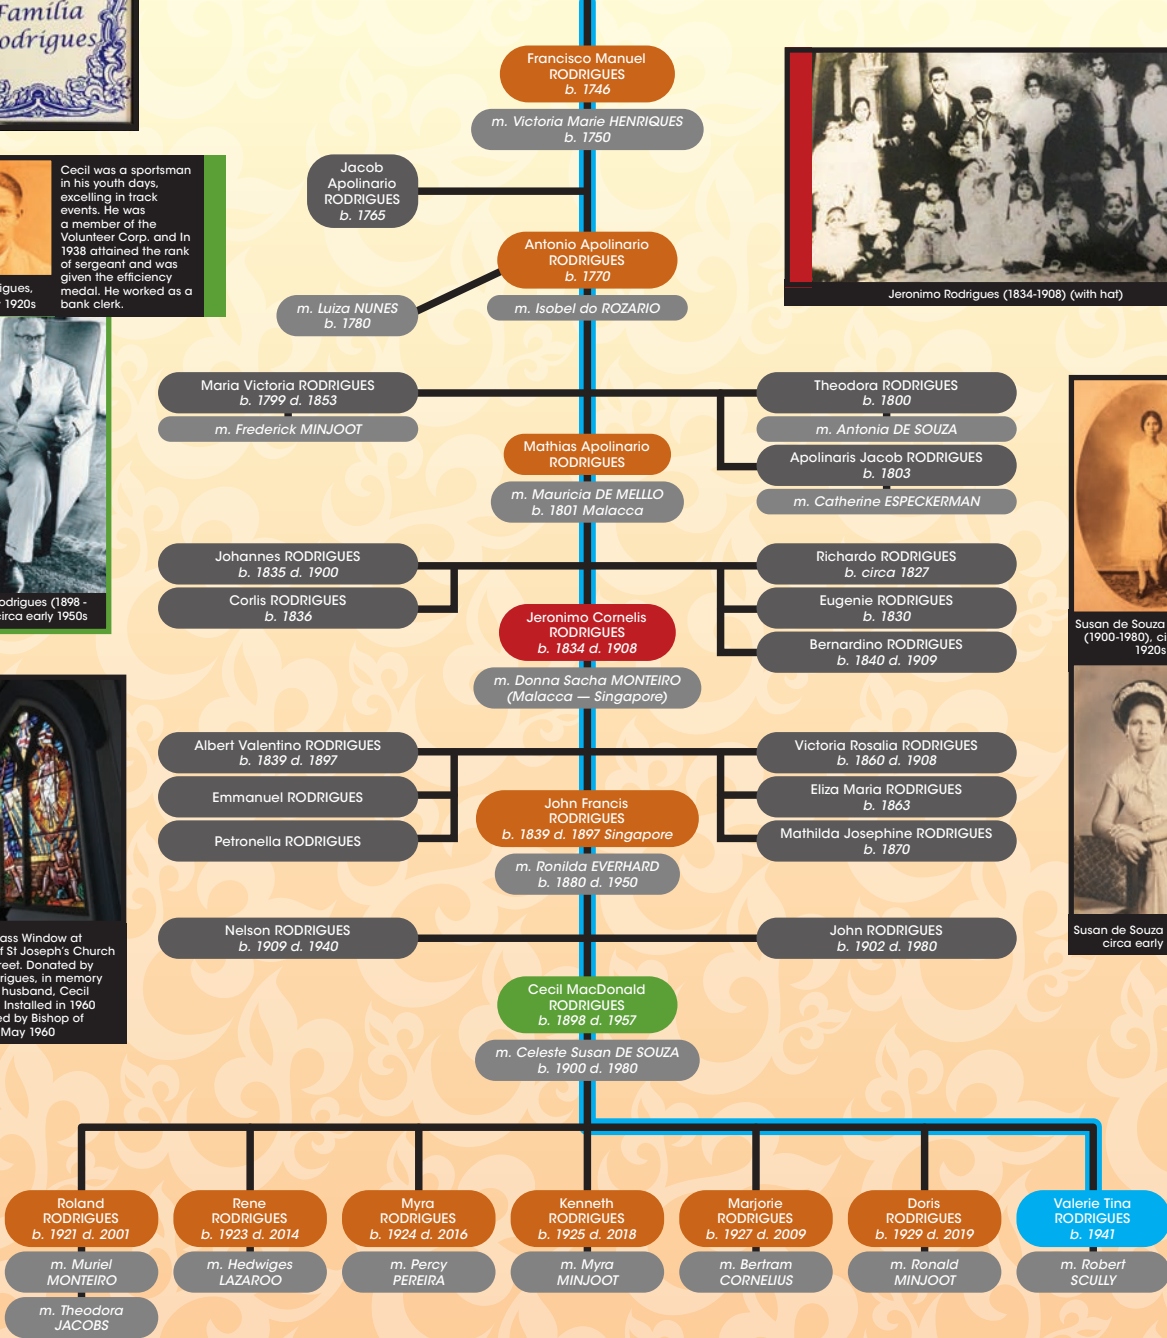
Familia Rodrigues

Cecil was a sportsman in his youth days, excelling in track events. He was a member of the Volunteer Corp. and In 1938 attained the rank of sergeant and was given the efficiency medal. He worked as a bank clerk.

igues, 1920s

odrigues (1898 - circa early 1950s

ass Window at f St Joseph's Church reet. Donated by rigues, in memory husband, Cecil Installed in 1960 ed by Bishop of May 1960

Francisco Manuel RODRIGUES b. 1746

m. Victoria Marie HENRIQUES b. 1750

Jacob Apolinario RODRIGUES b. 1765

Antonio Apolinario RODRIGUES b. 1770

m. Luiza NUNES b. 1780

m. Isobel do ROZARIO

Jeronimo Rodrigues (1834-1908) (with hat)

Maria Victoria RODRIGUES b. 1799 d. 1853

m. Frederick MINJOOT

Theodora RODRIGUES b. 1800

m. Antonia DE SOUZA

Mathias Apolinario RODRIGUES

Apolinaris Jacob RODRIGUES b. 1803

m. Mauricia DE MELLO b. 1801 Malacca

m. Catherine ESPECKERMAN

Johannes RODRIGUES b. 1835 d. 1900

Richardo RODRIGUES b. circa 1827

Corlis RODRIGUES b. 1836

Eugenie RODRIGUES b. 1830

Jeronimo Cornelis RODRIGUES b. 1834 d. 1908

Bernardino RODRIGUES b. 1840 d. 1909

Susan de Souza (1900-1980), ci 1920s

m. Donna Sacha MONTEIRO (Malacca — Singapore)

Albert Valentino RODRIGUES b. 1839 d. 1897

Victoria Rosalia RODRIGUES b. 1860 d. 1908

Emmanuel RODRIGUES

Eliza Maria RODRIGUES b. 1863

John Francis RODRIGUES b. 1839 d. 1897 Singapore

Petronella RODRIGUES

Mathilda Josephine RODRIGUES b. 1870

m. Ronilda EVERHARD b. 1880 d. 1950

Nelson RODRIGUES b. 1909 d. 1940

John RODRIGUES b. 1902 d. 1980

Susan de Souza circa early

Cecil MacDonald RODRIGUES b. 1898 d. 1957

m. Celeste Susan DE SOUZA b. 1900 d. 1980

Roland RODRIGUES b. 1921 d. 2001

m. Muriel MONTEIRO

m. Theodora JACOBS

Rene RODRIGUES b. 1923 d. 2014

m. Hedwiges LAZAROO

Myra RODRIGUES b. 1924 d. 2016

m. Percy PEREIRA

Kenneth RODRIGUES b. 1925 d. 2018

m. Myra MINJOOT

Marjorie RODRIGUES b. 1927 d. 2009

m. Bertram CORNELIUS

Doris RODRIGUES b. 1929 d. 2019

m. Ronald MINJOOT

Valerie Tina RODRIGUES b. 1941

m. Robert SCULLY